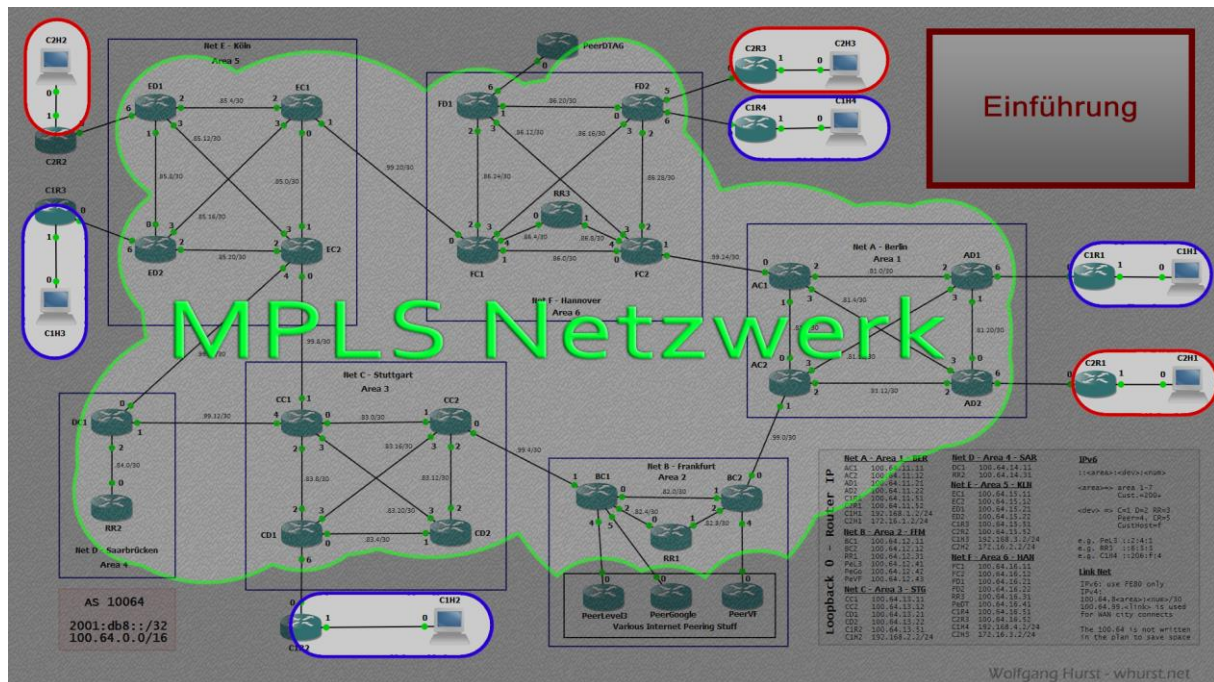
MPLS Netzwerk

Einführung

Net E - Köln
Area 5

Net F - Hannover
Area 6

Net A - Berlin
Area 1

Net C - Stuttgart
Area 3

Net B - Frankfurt
Area 2

Net D - Saarbrücken
Area 4

C2H2
C2R2
C1R3
C1H3
ED1
EC1
ED2
EC2
PeerDTAG
FD1
FD2
RR3
FC1
FC2
C2R3
C2H3
C1R4
C1H4
AC1
AD1
AC2
AD2
C1R1
C1H1
C2R1
C2H1
DC1
RR2
CC1
CC2
CD1
CD2
BC1
BC2
RR1
C1R2
C1H2
PeerlevelD
PeerGoogle
PeerVF
Various Internet Peering Stuff

.85.4/30
.85.12/30
.85.8/30
.85.16/30
.85.20/30
.85.0/30
.99.20/30
.86.20/30
.86.12/30
.86.16/30
.86.24/30
.86.28/30
.86.4/30
.86.8/30
.86.0/30
.99.14/30
.81.0/30
.81.4/30
.81.8/30
.81.20/30
.81.12/30
.99.0/30
.99.8/30
.99.6/30
.99.12/30
.84.0/30
.83.0/30
.83.16/30
.83.12/30
.83.8/30
.83.10/30
.83.4/30
.99.4/30
.82.0/30
.82.4/30
.82.8/30

AS 10064
2001:db8::/32
100.64.0.0/16

Loopback 0 - Router IP

Net A - Area 1 - BER
AC1 100.64.11.11
AC2 100.64.11.12
AD1 100.64.11.21
AD2 100.64.11.22
C1R1 100.64.11.51
C2R1 100.64.11.52
C1H1 192.168.1.2/24
C2H1 172.16.1.2/24

Net B - Area 2 - FFM
BC1 100.64.12.11
BC2 100.64.12.12
RR1 100.64.12.31
PeL3 100.64.12.41
PeGo 100.64.12.42
PeVF 100.64.12.43

Net C - Area 3 - STG
CC1 100.64.13.11
CC2 100.64.13.12
CD1 100.64.13.21
CD2 100.64.13.22
C1R2 100.64.13.51
C1H2 192.168.2.2/24

Net D - Area 4 - SAR
DC1 100.64.14.11
RR2 100.64.14.31

Net E - Area 5 - KLN
EC1 100.64.15.11
EC2 100.64.15.12
ED1 100.64.15.21
ED2 100.64.15.22
C1R3 100.64.15.51
C2R2 100.64.15.52
C1H3 192.168.3.2/24
C2H2 172.16.2.2/24

Net F - Area 6 - HAN
FC1 100.64.16.11
FC2 100.64.16.12
FD1 100.64.16.21
FD2 100.64.16.22
RR3 100.64.16.31
PeDT 100.64.16.41
C1R4 100.64.16.51
C2R3 100.64.16.52
C1H4 192.168.4.2/24
C2H3 172.16.3.2/24

IPv6
::<area>:<dev>:<num>

<area> => area 1-7
Cust.=200+

<dev> => C=1 D=2 RR=3
Peer=4. CR=5
CustHost=f

e.g. PeL3 ::2:4:1
e.g. RR3 ::6:3:1
e.g. C1H4 ::206:f:4

Link Net
IPv6: use FE80 only
IPv4:
100.64.8<area>:<num>/30
100.64.99.<link> is used
for WAN city connects

The 100.64 is not written
in the plan to save space

Wolfgang Hurst - whurst.net